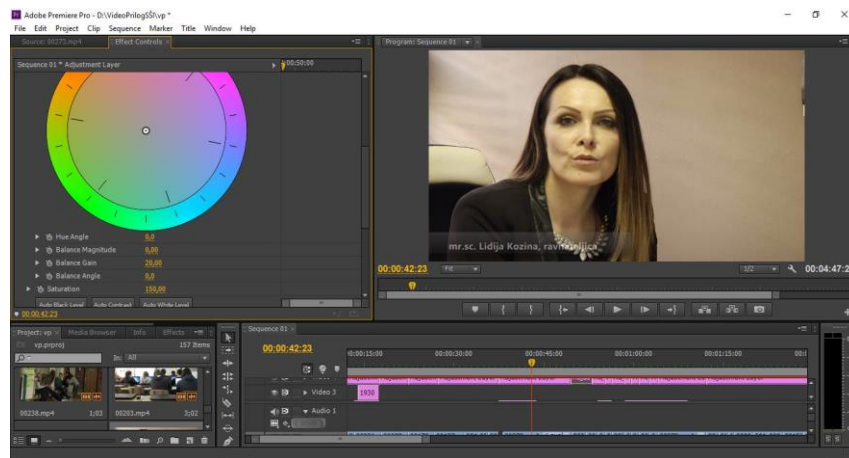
Adobe Premiere Pro - D:\VideoPrilogSSI\vp *

File Edit Project Clip Sequence Marker Title Window Help

Source: 00273.mp4 Effect Controls ×

Program: Sequence 01

Sequence 01 * Adjustment Layer

00:50:00

Hue Angle 0,0

Balance Magnitude 0,00

Balance Gain 20,00

Balance Angle 0,0

Saturation 150,00

Auto Black Level Auto Contrast Auto White Level

00:00:42:23

mr.sc. Lidija Kozina, ravnateljica

00:00:42:23 Fit 1/2 00:04:47:2

Project: vp × Media Browser Info Effects

vp.prproj 157 Items

In: All

00238.mp4 1;03 00283.mp4 3;02

Sequence 01 ×

00:00:42:23

0:00:15:00 00:00:30:00 00:00:45:00 00:01:00:00 00:01:15:00 00:0

Video 3

1930

Audio 1